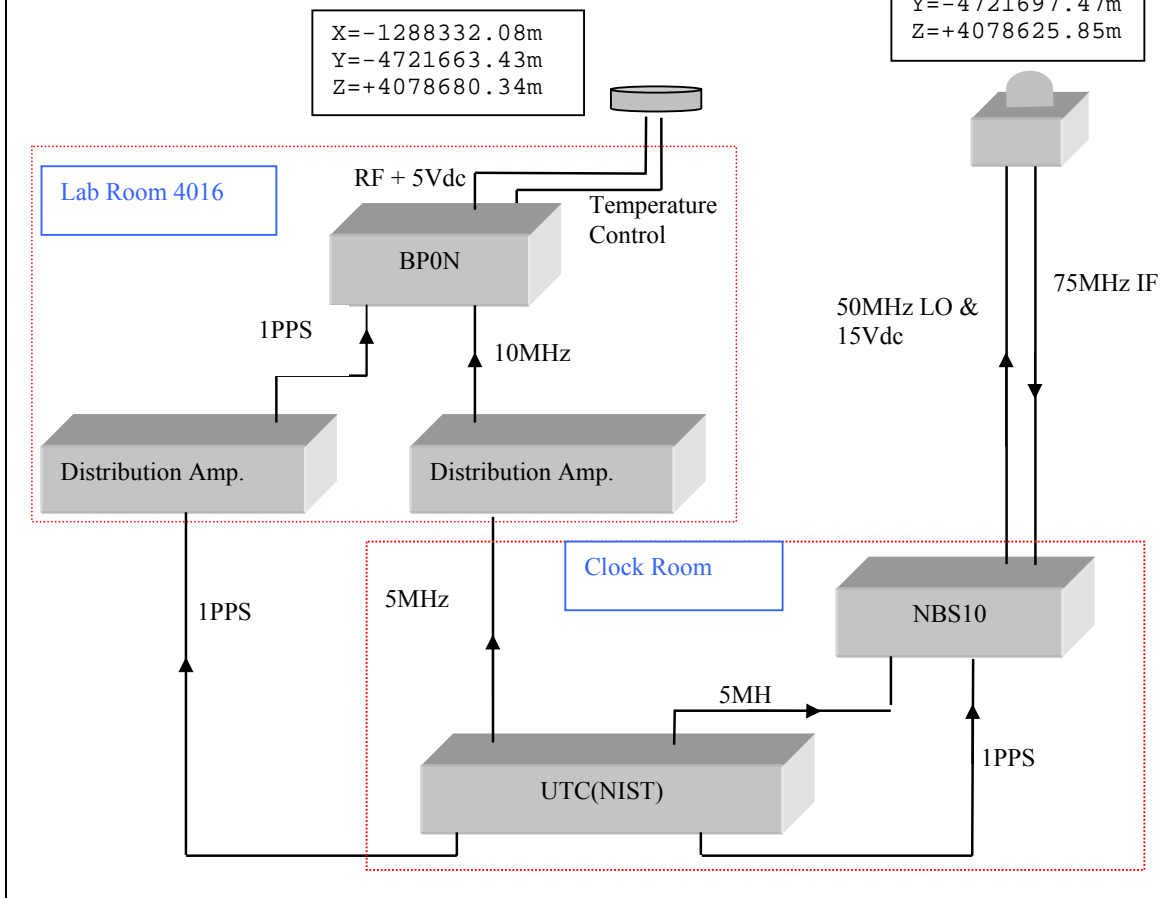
X=-1288332.08m
Y=-4721663.43m
Z=+4078680.34m

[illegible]
Z=+4078625.85m

Lab Room 4016

RF + 5Vdc

Temperature Control

BP0N

1PPS

10MHz

50MHz LO & 15Vdc

75MHz IF

Distribution Amp.

Distribution Amp.

Clock Room

1PPS

5MHz

NBS10

5MH

1PPS

UTC(NIST)